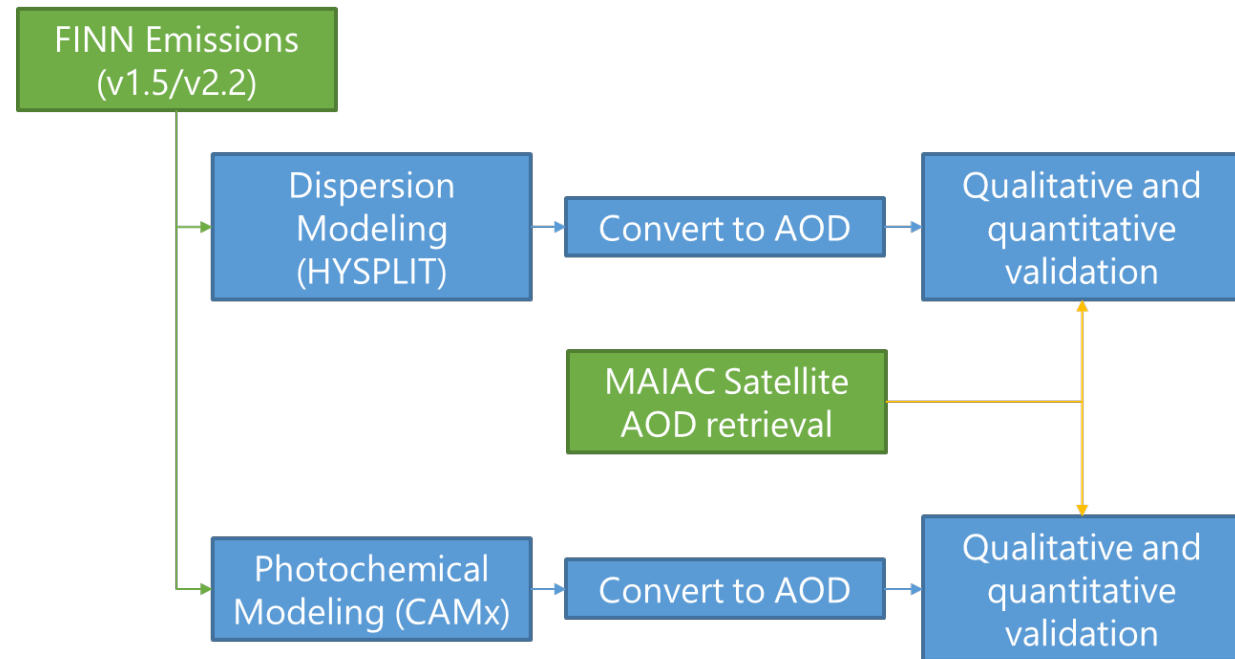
FINN Emissions (v1.5/v2.2)

Dispersion Modeling (HYSPLIT)

Convert to AOD

Qualitative and quantitative validation

MAIAC Satellite AOD retrieval

Photochemical Modeling (CAMx)

Convert to AOD

Qualitative and quantitative validation